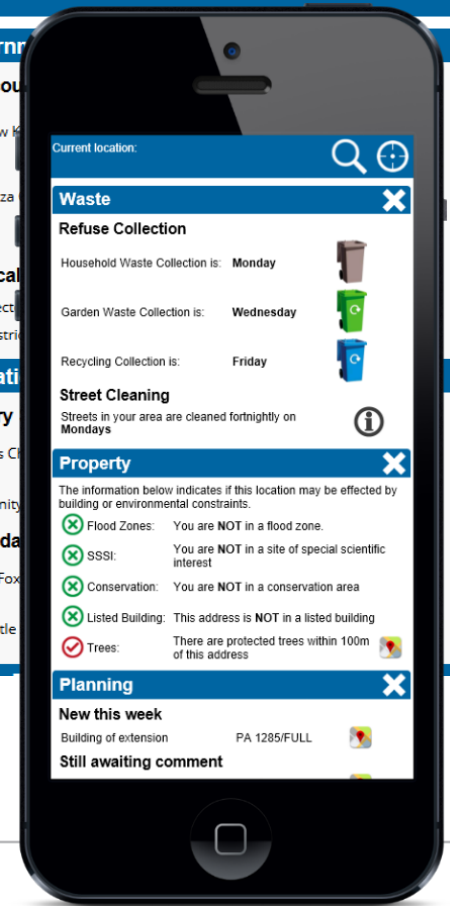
Current location:

Waste

Refuse Collection

Household Waste Collection is: **Monday**

Garden Waste Collection is: **Wednesday**

Recycling Collection is: **Friday**

Street Cleaning

Streets in your area are cleaned fortnightly on **Mondays**

Property

The information below indicates if this location may be effected by building or environmental constraints.

Flood Zones: You are **NOT** in a flood zone.

SSSI: You are **NOT** in a site of special scientific interest

Conservation: You are **NOT** in a conservation area

Listed Building: This address is **NOT** in a listed building

Trees: There are protected trees within 100m of this address

Planning

New this week

Building of extension PA 1285/FULL

Still awaiting comment